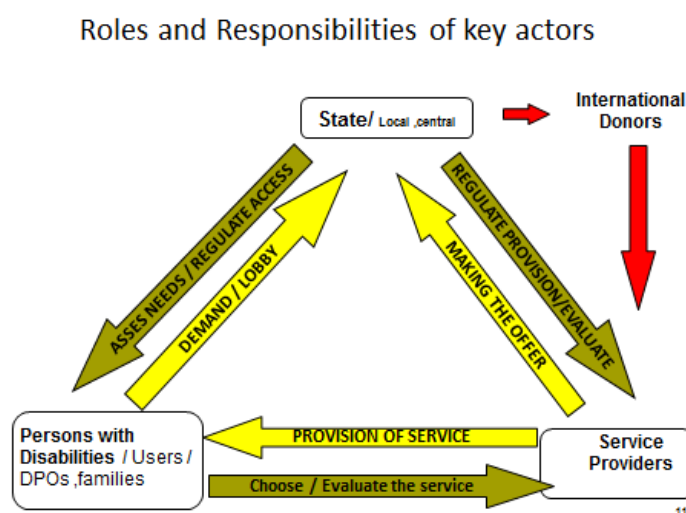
Roles and Responsibilities of key actors

State/ Local ,central

International Donors

ASSES NEEDS / REGULATE ACCESS

DEMAND / LOBBY

REGULATE PROVISION/EVALUATE

MAKING THE OFFER

Persons with Disabilities / Users / DPOs ,families

PROVISION OF SERVICE

Service Providers

Choose / Evaluate the service

11